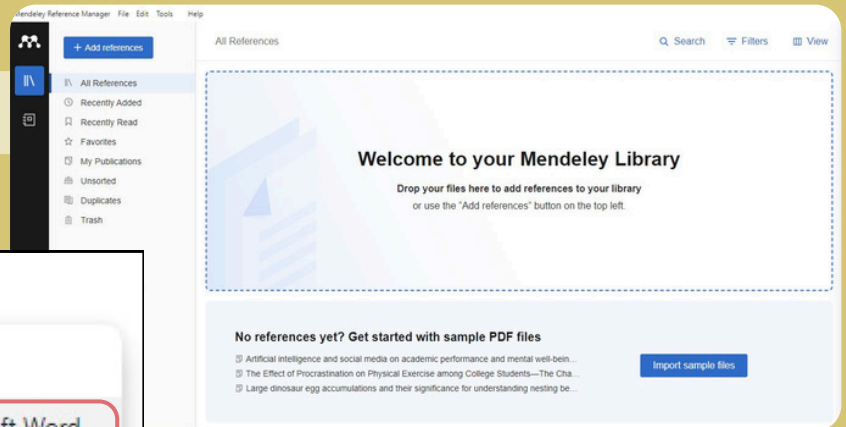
Mendeley Reference Manager File Edit Tools Help

+ Add references

All References

Search Filters View

All References
Recently Added
Recently Read
Favorites
My Publications
Unsorted
Duplicates
Trash

Welcome to your Mendeley Library

Drop your files here to add references to your library
or use the "Add references" button on the top left.

No references yet? Get started with sample PDF files

Artificial intelligence and social media on academic performance and mental well-bein...
The Effect of Procrastination on Physical Exercise among College Students—The Cha...
Large dinosaur egg accumulations and their significance for understanding nesting be...

Import sample files

ft Word